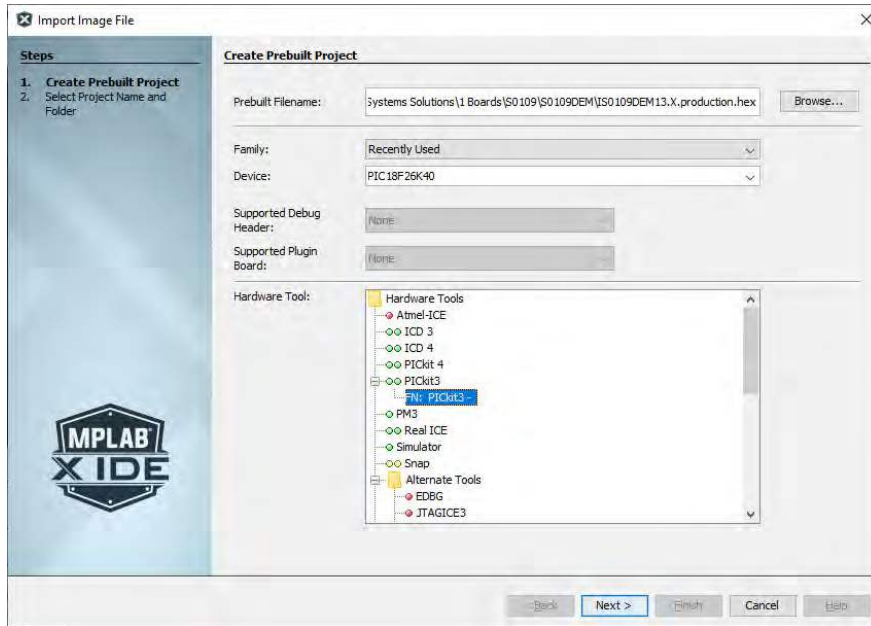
Import Image File

Steps

1. Create Prebuilt Project
2. Select Project Name and Folder

MPLAB X IDE

Create Prebuilt Project

Prebuilt Filename: Systems Solutions\1 Boards\S0109\S0109DEM\IS0109DEM13.X.production.hex Browse...

Family: Recently Used

Device: PIC18F26K40

Supported Debug Header: None

Supported Plugin Board: None

Hardware Tool:
Hardware Tools
Atmel-ICE
ICD 3
ICD 4
PICkit 4
PICkit3
FN: PICkit3 -
PM3
Real ICE
Simulator
Snap
Alternate Tools
EDBG
JTAGICE3

< Back Next > Finish Cancel Help